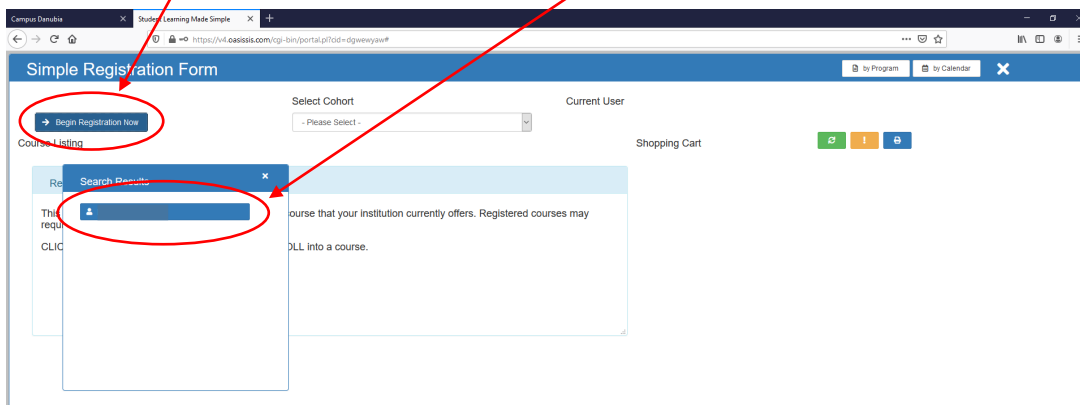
Campus Danubia
Student Learning Made Simple
https://v4.oasissis.com/cgi-bin/portal.pl?cid=dgwewyaw#

Simple Registration Form

by Program
by Calendar

Begin Registration Now

Select Cohort
- Please Select -

Current User

Course Listing

Shopping Cart

Re

Search Results

This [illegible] ourse that your institution currently offers. Registered courses may requ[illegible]

CLIC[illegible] OLL into a course.